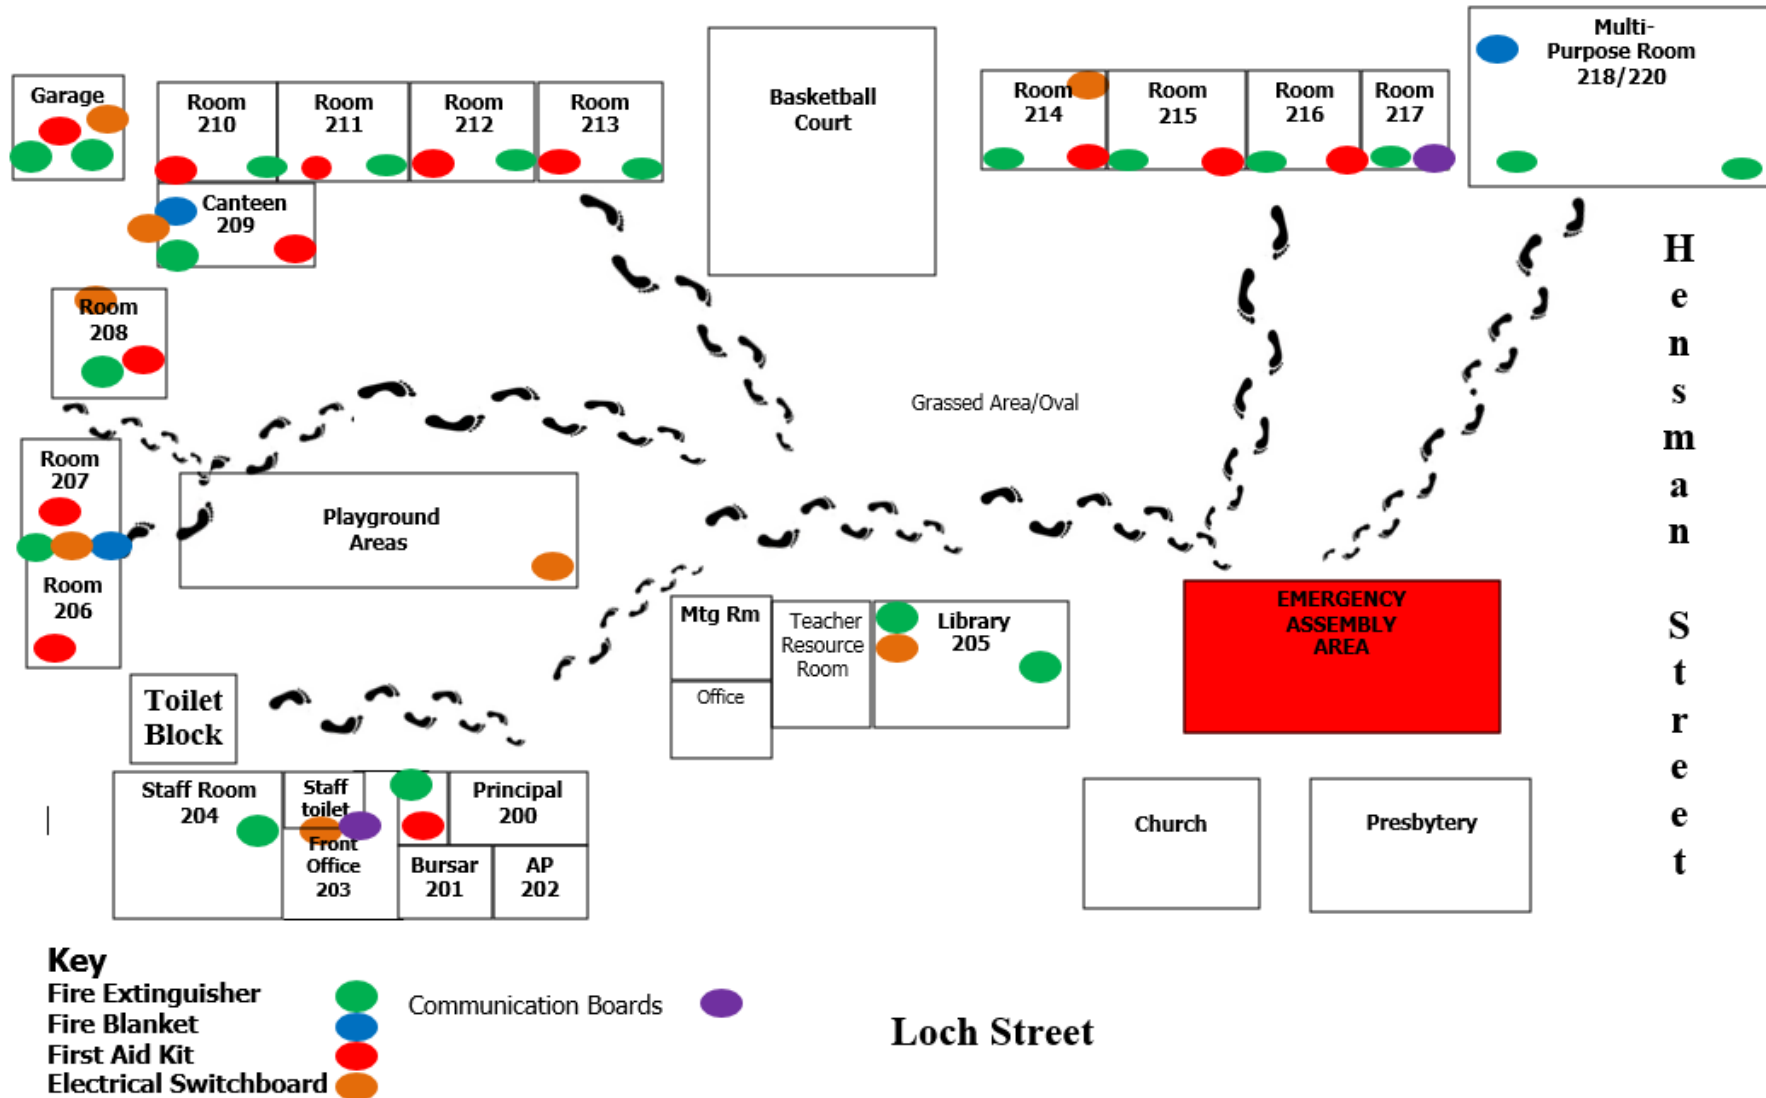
Garage

Room 210

Room 211

Room 212

Room 213

Basketball Court

Room 214

Room 215

Room 216

Room 217

Multi-Purpose Room 218/220

Canteen 209

Room 208

Grassed Area/Oval

Hensman Street

Room 207

Room 206

Playground Areas

Mtg Rm

Office

Teacher Resource Room

Library 205

EMERGENCY ASSEMBLY AREA

Toilet Block

Staff Room 204

Staff toilet

Front Office 203

Principal 200

Bursar 201

AP 202

Church

Presbytery

Key
Fire Extinguisher
Fire Blanket
First Aid Kit
Electrical Switchboard

Communication Boards

Loch Street